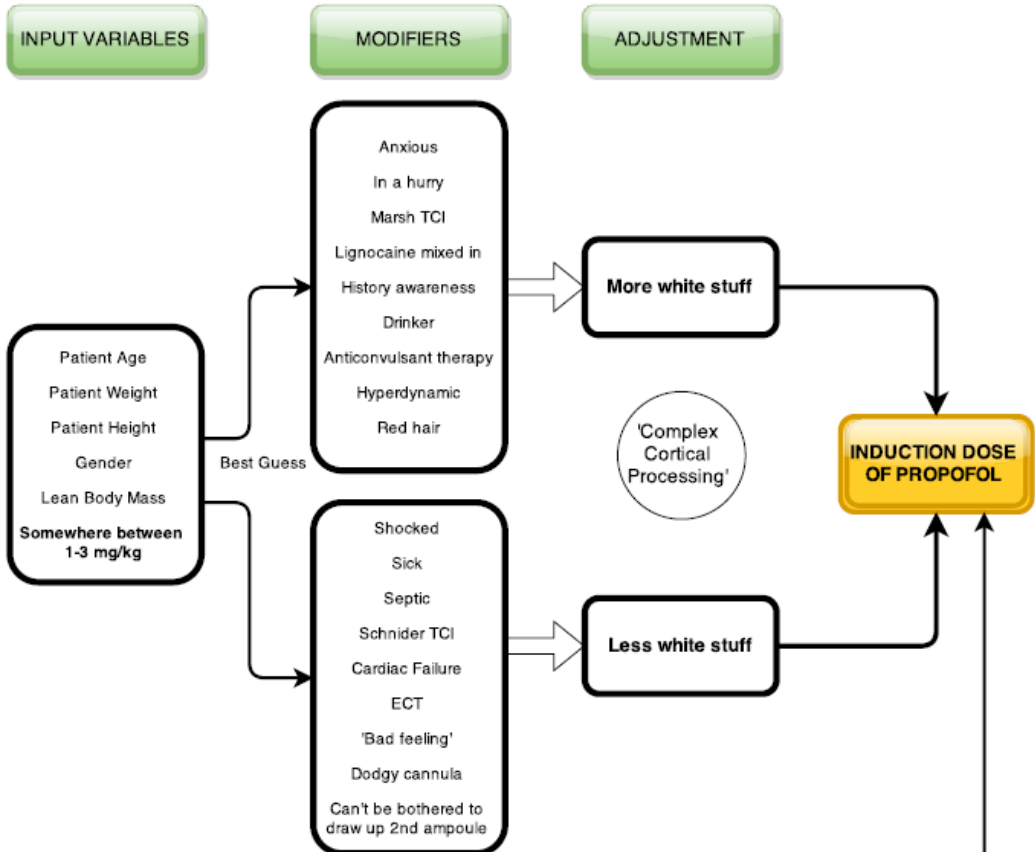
INPUT VARIABLES

MODIFIERS

ADJUSTMENT

Patient Age
Patient Weight
Patient Height
Gender
Lean Body Mass
**Somewhere between 1-3 mg/kg**

Best Guess

Anxious
In a hurry
Marsh TCI
Lignocaine mixed in
History awareness
Drinker
Anticonvulsant therapy
Hyperdynamic
Red hair

More white stuff

'Complex Cortical Processing'

INDUCTION DOSE OF PROPOFOL

Shocked
Sick
Septic
Schnider TCI
Cardiac Failure
ECT
'Bad feeling'
Dodgy cannula
Can't be bothered to draw up 2nd ampoule

Less white stuff